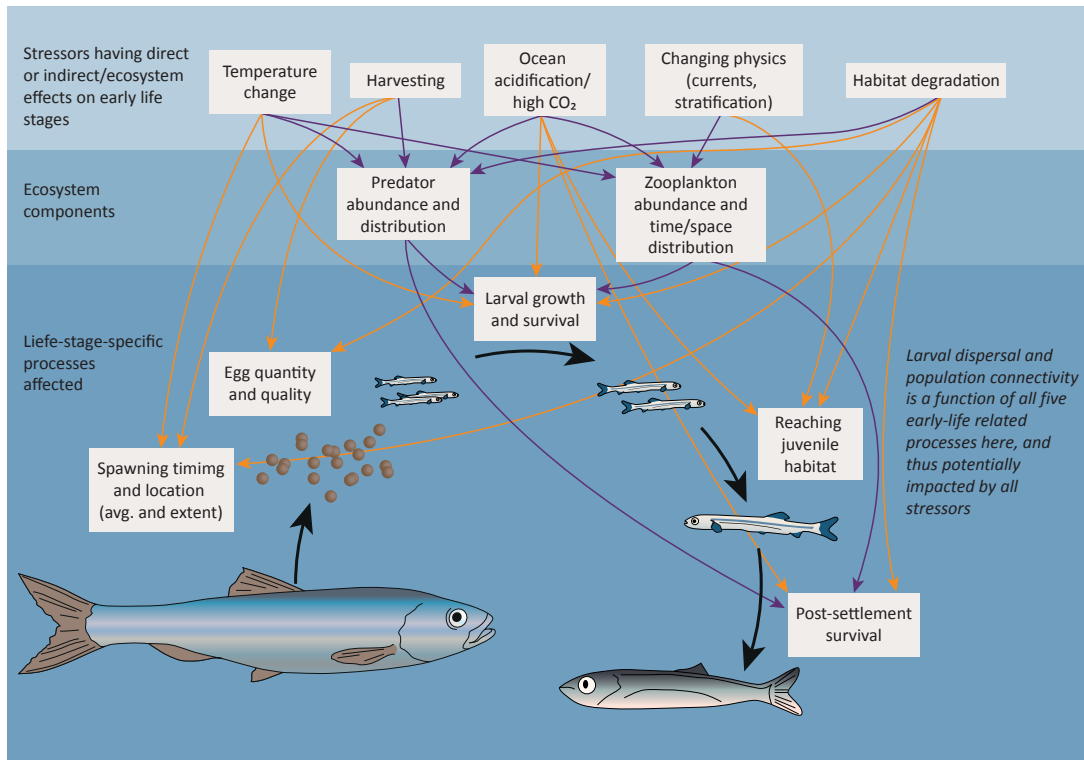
Stressors having direct or indirect/ecosystem effects on early life stages

Temperature change

Harvesting

Ocean acidification/ high CO₂

Changing physics (currents, stratification)

Habitat degradation

Ecosystem components

Predator abundance and distribution

Zooplankton abundance and time/space distribution

Liefe-stage-specific processes affected

Larval growth and survival

Egg quantity and quality

Reaching juvenile habitat

Spawning timimg and location (avg. and extent)

Post-settlement survival

*Larval dispersal and population connectivity is a function of all five early-life related processes here, and thus potentially impacted by all stressors*